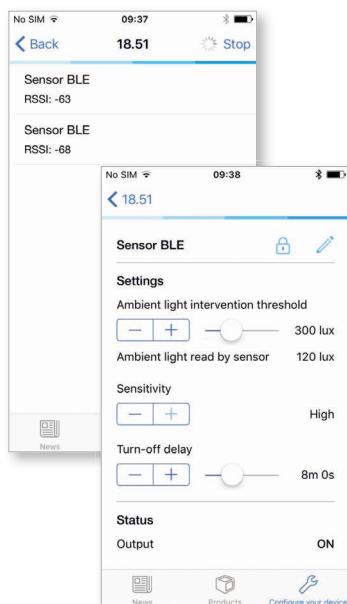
No SIM
09:37
Back
18.51
Stop
Sensor BLE
RSSI: -63
Sensor BLE
RSSI: -68
News

No SIM
09:38
18.51
Sensor BLE
Settings
Ambient light intervention threshold
— +
300 lux
Ambient light read by sensor 120 lux
Sensitivity
— +
High
Turn-off delay
— +
8m 0s
Status
Output
ON
News
Products
Configure your device